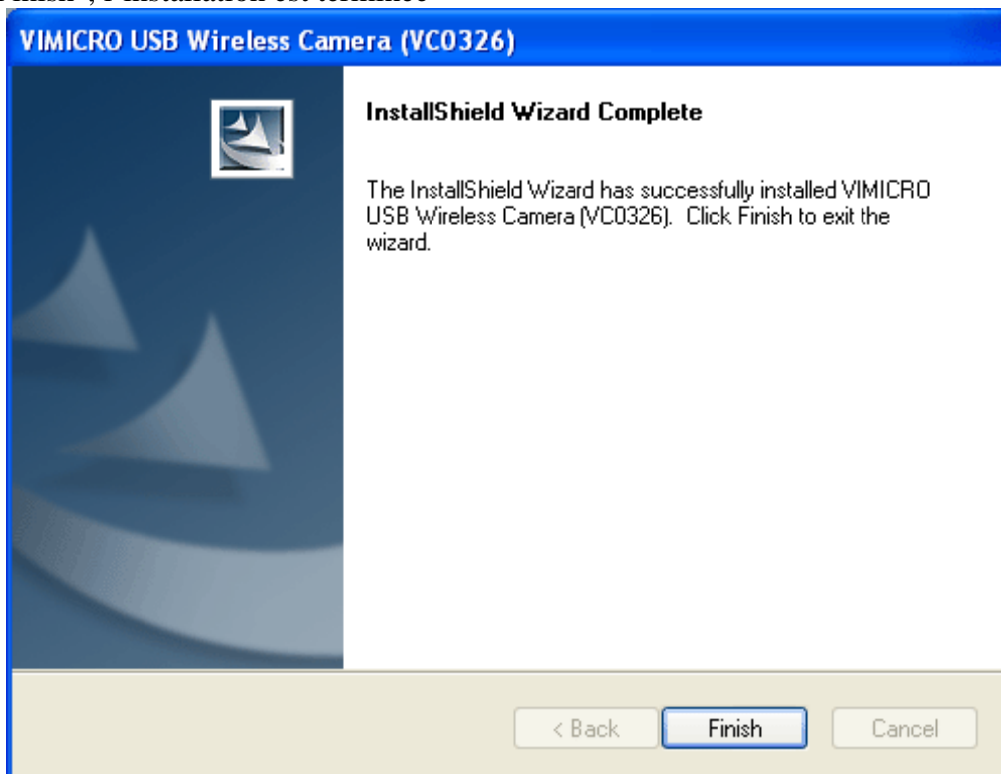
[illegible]Finish", l'installation est terminée

VIMICRO USB Wireless Camera (VC0326)

InstallShield Wizard Complete

The InstallShield Wizard has successfully installed VIMICRO USB Wireless Camera (VC0326). Click Finish to exit the wizard.

< Back
Finish
Cancel